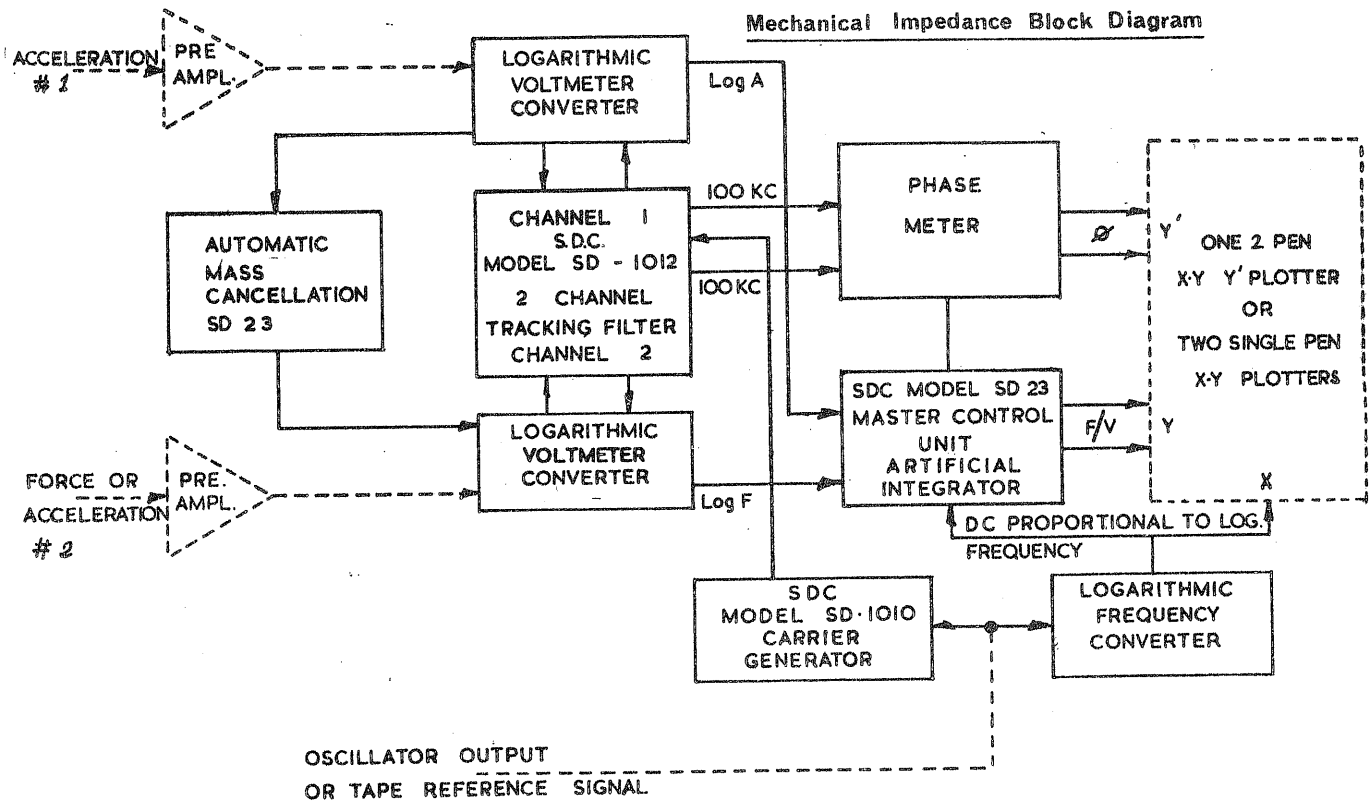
Mechanical Impedance Block Diagram

ACCELERATION # 1

PRE AMPL.

LOGARITHMIC VOLTMETER CONVERTER

Log A

AUTOMATIC MASS CANCELLATION SD 23

CHANNEL 1 S.D.C. MODEL SD - 1012 2 CHANNEL TRACKING FILTER CHANNEL 2

100 KC

100 KC

PHASE METER

Ø

Y'

ONE 2 PEN X-Y Y' PLOTTER OR TWO SINGLE PEN X-Y PLOTTERS

SDC MODEL SD 23 MASTER CONTROL UNIT ARTIFICIAL INTEGRATOR

F/V

Y

X

LOGARITHMIC VOLTMETER CONVERTER

FORCE OR ACCELERATION # 2

PRE AMPL.

Log F

DC PROPORTIONAL TO LOG. FREQUENCY

SDC MODEL SD-1010 CARRIER GENERATOR

LOGARITHMIC FREQUENCY CONVERTER

OSCILLATOR OUTPUT OR TAPE REFERENCE SIGNAL